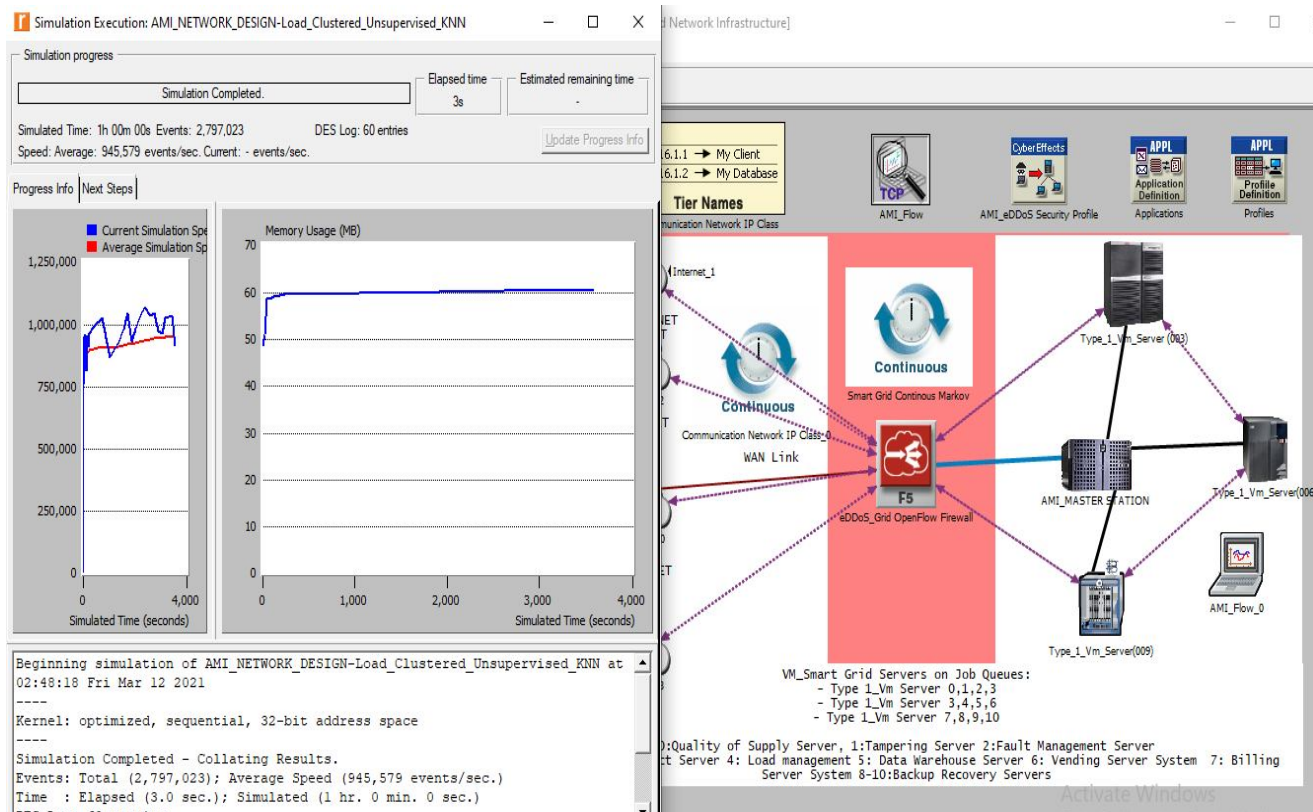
Simulation Execution: AMI_NETWORK_DESIGN-Load_Clustered_Unsupervised_KNN

Simulation progress

Simulation Completed.

Elapsed time
3s

Estimated remaining time
-

Simulated Time: 1h 00m 00s Events: 2,797,023

DES Log: 60 entries

Update Progress Info

Speed: Average: 945,579 events/sec. Current: - events/sec.

Progress Info | Next Steps

Current Simulation Spe
Average Simulation Sp

1,250,000
1,000,000
750,000
500,000
250,000
0

0 4,000
Simulated Time (seconds)

Memory Usage (MB)

70
60
50
40
30
20
10
0

0 1,000 2,000 3,000 4,000
Simulated Time (seconds)

Beginning simulation of AMI_NETWORK_DESIGN-Load_Clustered_Unsupervised_KNN at 02:48:18 Fri Mar 12 2021
----
Kernel: optimized, sequential, 32-bit address space
----
Simulation Completed - Collating Results.
Events: Total (2,797,023); Average Speed (945,579 events/sec.)
Time : Elapsed (3.0 sec.); Simulated (1 hr. 0 min. 0 sec.)

d Network Infrastructure]

16.1.1 → My Client
16.1.2 → My Database
Tier Names
munication Network IP Class

TCP
AMI_Flow

CyberEffects
AMI_eDDoS Security Profile

APPL
Application Definition
Applications

APPL
Profile Definition
Profiles

Internet_1
NET
T

Continuous
Smart Grid Continous Markov

Continuous
Communication Network IP Class_0
WAN Link

F5
eDDoS_Grid OpenFlow Firewall

Type_1_Vm_Server(003)

AMI_MASTER STATION

Type_1_Vm_Server(006

AMI_Flow_0

Type_1_Vm_Server(009)

VM_Smart Grid Servers on Job Queues:
- Type 1_Vm Server 0,1,2,3
- Type 1_Vm Server 3,4,5,6
- Type 1_Vm Server 7,8,9,10

0:Quality of Supply Server, 1:Tampering Server 2:Fault Management Server
ct Server 4: Load management 5: Data Warehouse Server 6: Vending Server System 7: Billing Server System 8-10:Backup Recovery Servers

Activate Windows